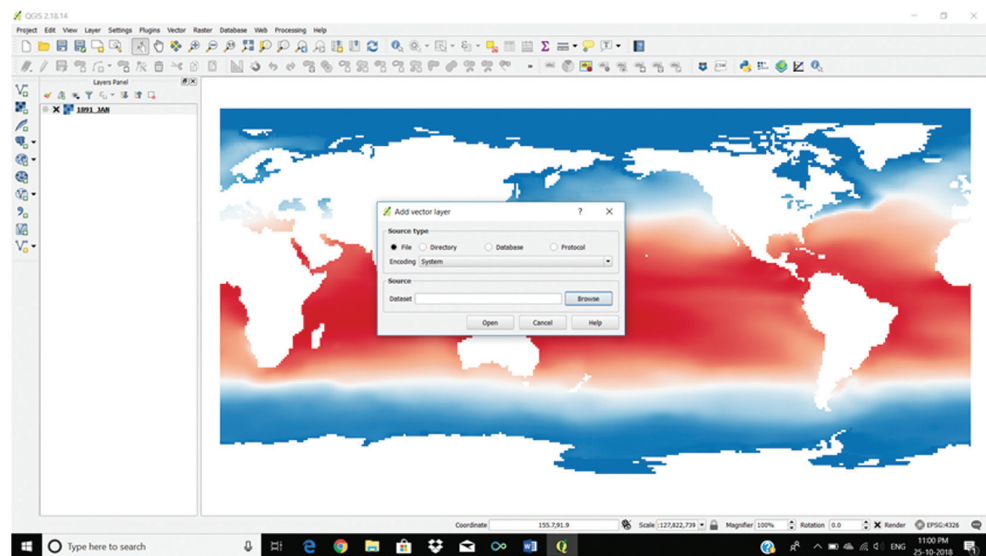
QGIS 2.18.14

Project Edit View Layer Settings Plugins Vector Raster Database Web Processing Help

Layers Panel

1891_JAN

Add vector layer ? ×

Source type

File Directory Database Protocol

Encoding System

Source

Dataset Browse

Open Cancel Help

Coordinate 155.7,91.9 Scale 1:127,822,739 Magnifier 100% Rotation 0.0 Render EPSG:4326

Type here to search

ENG 11:00 PM 25-10-2018